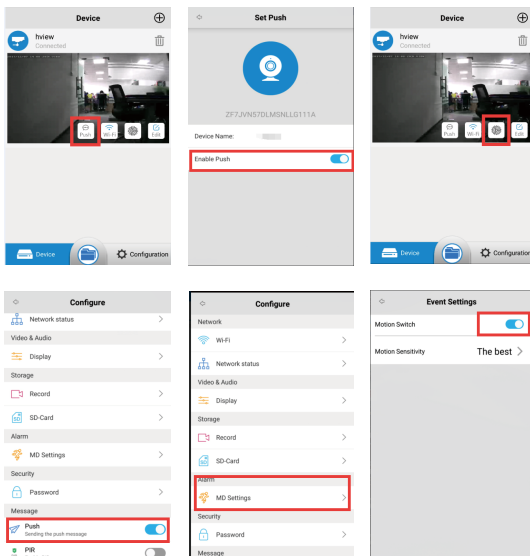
Device

hview
Connected

Push
Wi-Fi
Edit

Device
Configuration

Set Push

ZF7JVNS7DLMSNLLG111A

Device Name:

Enable Push

Device

hview
Connected

Push
Wi-Fi
Edit

Device
Configuration

Configure

Network status

Video & Audio

Display

Storage

Record

SD-Card

Alarm

MD Settings

Security

Password

Message

Push
Sending the push message

PIR

Configure

Network

Wi-Fi

Network status

Video & Audio

Display

Storage

Record

SD-Card

Alarm

MD Settings

Security

Password

Message

Event Settings

Motion Switch

Motion Sensitivity
The best